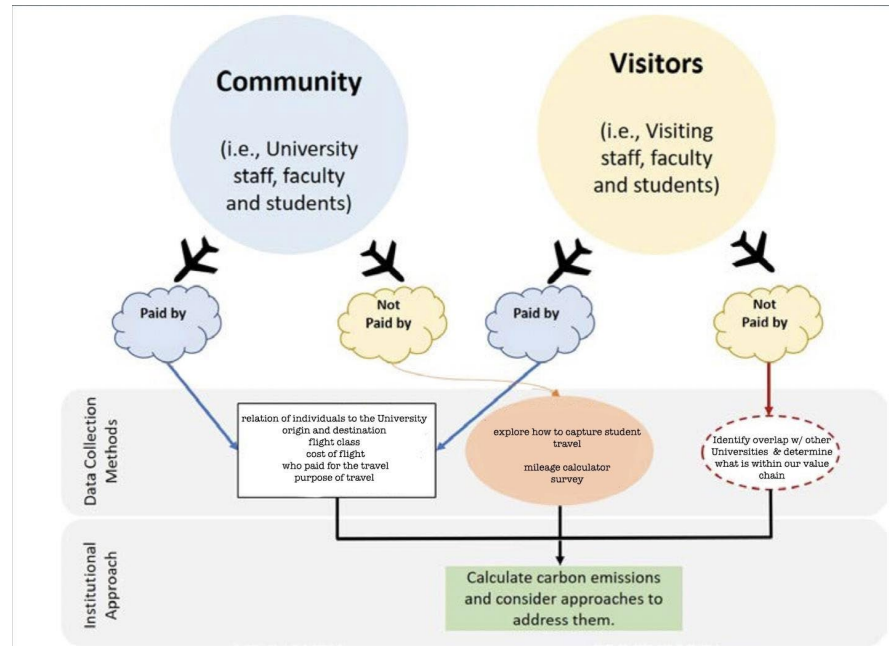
Community

(i.e., University staff, faculty and students)

Visitors

(i.e., Visiting staff, faculty and students)

Paid by

Not Paid by

Paid by

Not Paid by

Data Collection Methods

relation of individuals to the University
origin and destination
flight class
cost of flight
who paid for the travel
purpose of travel

explore how to capture student travel

mileage calculator
survey

Identify overlap w/ other Universities & determine what is within our value chain

Institutional Approach

Calculate carbon emissions and consider approaches to address them.